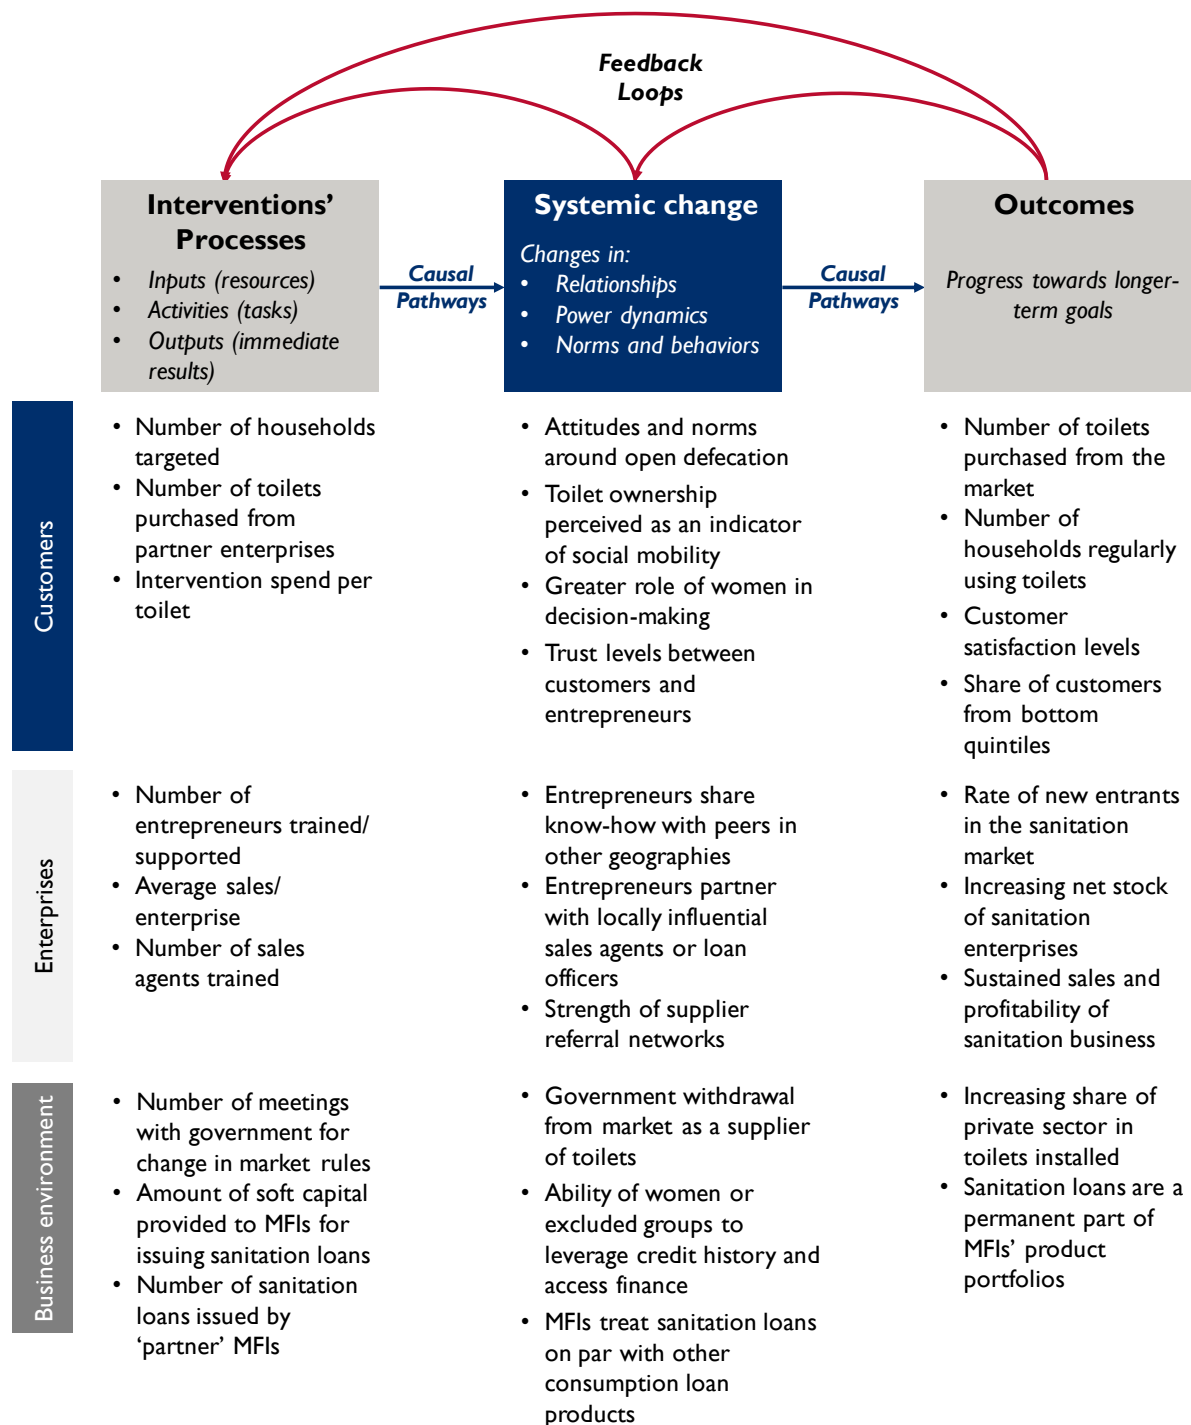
Feedback Loops

Interventions' Processes
- Inputs (resources)
- Activities (tasks)
- Outputs (immediate results)

Causal Pathways

Systemic change
Changes in:
- Relationships
- Power dynamics
- Norms and behaviors

Causal Pathways

Outcomes
Progress towards longer-term goals

Customers

- Number of households targeted
- Number of toilets purchased from partner enterprises
- Intervention spend per toilet

- Attitudes and norms around open defecation
- Toilet ownership perceived as an indicator of social mobility
- Greater role of women in decision-making
- Trust levels between customers and entrepreneurs

- Number of toilets purchased from the market
- Number of households regularly using toilets
- Customer satisfaction levels
- Share of customers from bottom quintiles

Enterprises

- Number of entrepreneurs trained/ supported
- Average sales/ enterprise
- Number of sales agents trained

- Entrepreneurs share know-how with peers in other geographies
- Entrepreneurs partner with locally influential sales agents or loan officers
- Strength of supplier referral networks

- Rate of new entrants in the sanitation market
- Increasing net stock of sanitation enterprises
- Sustained sales and profitability of sanitation business

Business environment

- Number of meetings with government for change in market rules
- Amount of soft capital provided to MFIs for issuing sanitation loans
- Number of sanitation loans issued by 'partner' MFIs

- Government withdrawal from market as a supplier of toilets
- Ability of women or excluded groups to leverage credit history and access finance
- MFIs treat sanitation loans on par with other consumption loan products

- Increasing share of private sector in toilets installed
- Sanitation loans are a permanent part of MFIs' product portfolios